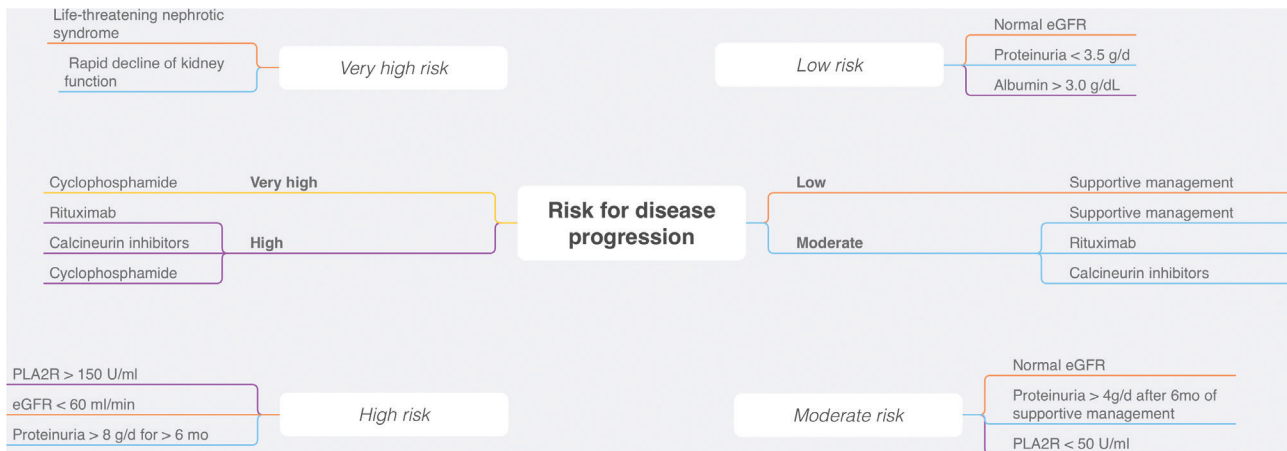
Life-threatening nephrotic syndrome

Rapid decline of kidney function

Very high risk

Low risk

Normal eGFR

Proteinuria < 3.5 g/d

Albumin > 3.0 g/dL

Cyclophosphamide

Very high

Rituximab

Calcineurin inhibitors

High

Cyclophosphamide

Risk for disease progression

Low

Supportive management

Moderate

Supportive management

Rituximab

Calcineurin inhibitors

PLA2R > 150 U/ml

eGFR < 60 ml/min

Proteinuria > 8 g/d for > 6 mo

High risk

Moderate risk

Normal eGFR

Proteinuria > 4g/d after 6mo of supportive management

PLA2R < 50 U/ml